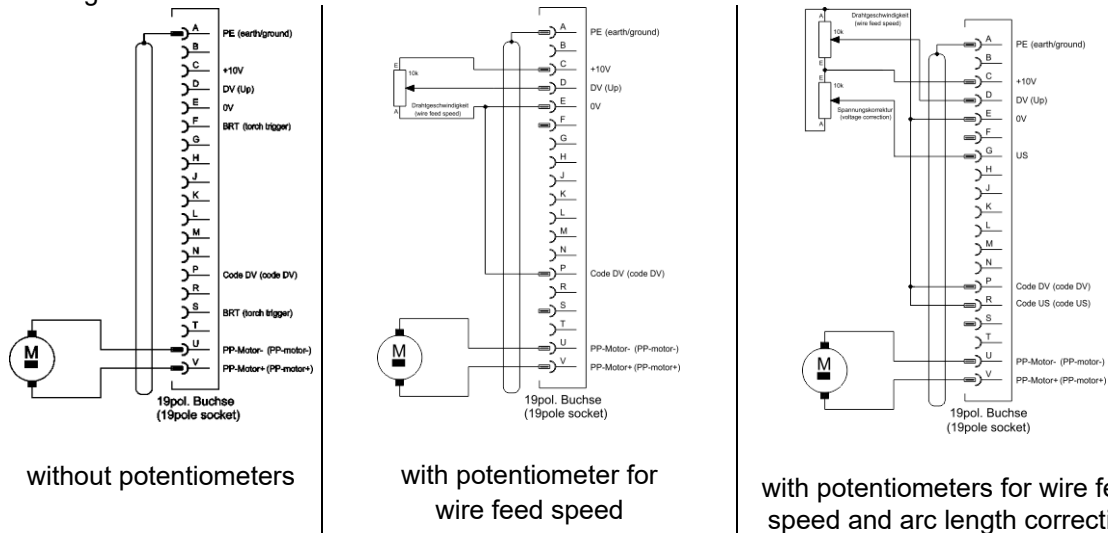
A
PE (earth/ground)
B
C
+10V
D
DV (Up)
E
0V
F
BRT (torch trigger)
G
H
J
K
L
M
N
P
Code DV (code DV)
R
S
BRT (torch trigger)
T
U
PP-Motor- (PP-motor-)
V
PP-Motor+ (PP-motor+)
M
19pol. Buchse (19pole socket)

without potentiometers

A
PE (earth/ground)
B
C
+10V
D
DV (Up)
E
0V
F
G
H
J
K
L
M
N
P
Code DV (code DV)
R
S
T
U
PP-Motor- (PP-motor-)
V
PP-Motor+ (PP-motor+)
E
10k
A
Drahtgeschwindigkeit (wire feed speed)
M
19pol. Buchse (19pole socket)

with potentiometer for wire feed speed

A
Drahtgeschwindigkeit (wire feed speed)
10k
E
E
10k
Spannungskorrektur (voltage correction)
A
A
PE (earth/ground)
B
C
+10V
D
DV (Up)
E
0V
F
G
US
H
J
K
L
M
N
P
Code DV (code DV)
R
Code US (code US)
S
T
U
PP-Motor- (PP-motor-)
V
PP-Motor+ (PP-motor+)
M
19pol. Buchse (19pole socket)

with potentiometers for wire fe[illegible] speed and arc length correcti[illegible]